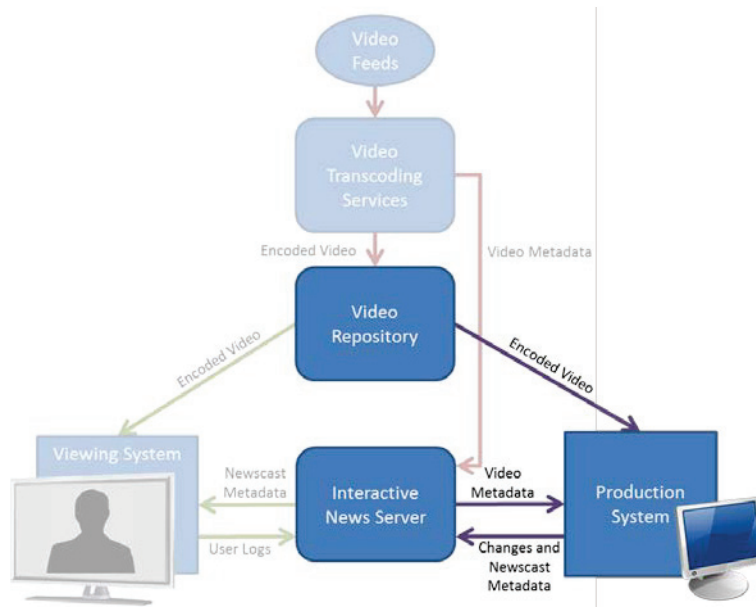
Video Feeds

Video Transcoding Services

Encoded Video

Video Metadata

Video Repository

Encoded Video

Encoded Video

Viewing System

Newscast Metadata

User Logs

Interactive News Server

Video Metadata

Changes and Newscast Metadata

Production System